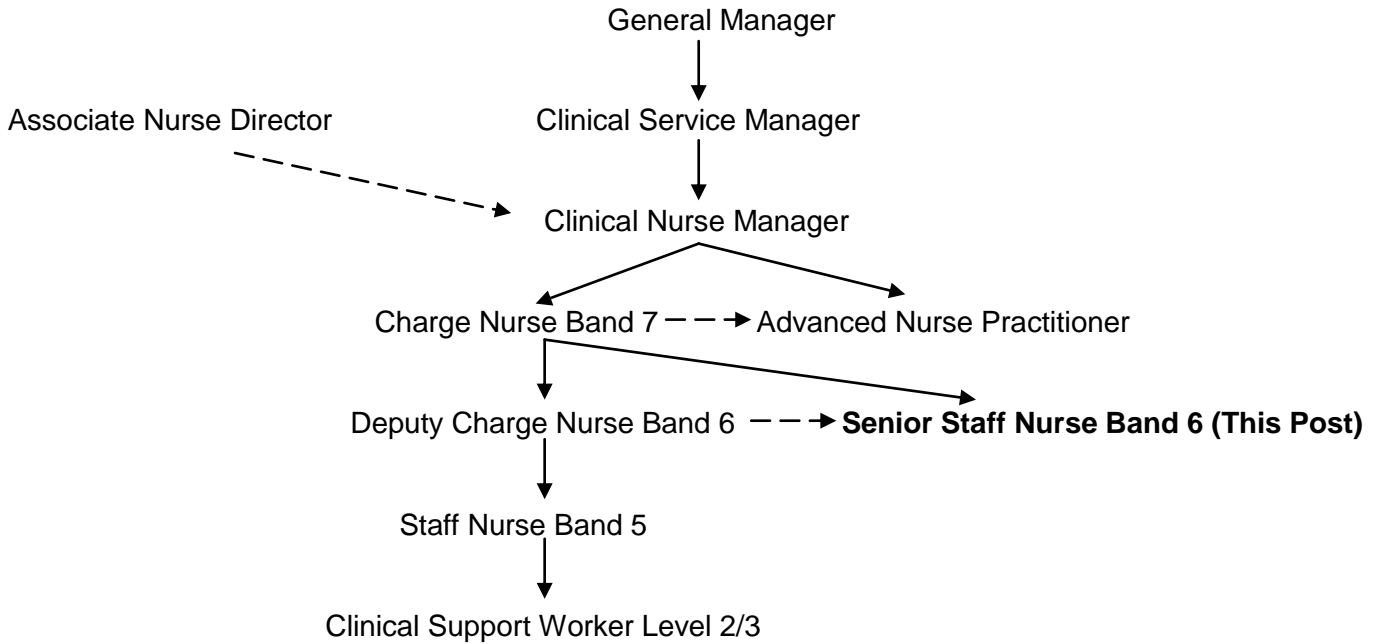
General Manager

Associate Nurse Director

Clinical Service Manager

Clinical Nurse Manager

Charge Nurse Band 7

Advanced Nurse Practitioner

Deputy Charge Nurse Band 6

**Senior Staff Nurse Band 6 (This Post)**

Staff Nurse Band 5

Clinical Support Worker Level 2/3